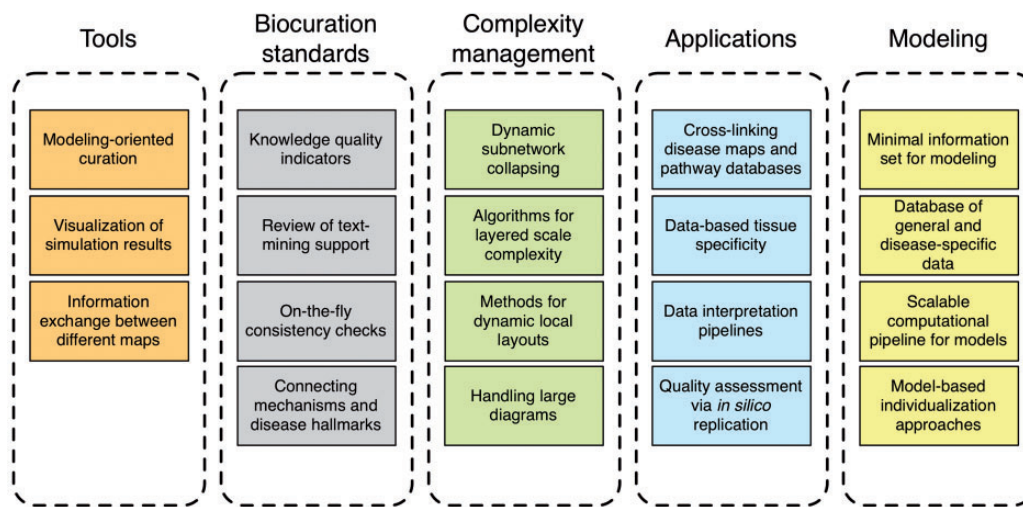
Tools

Modeling-oriented curation

Visualization of simulation results

Information exchange between different maps

Biocuration standards

Knowledge quality indicators

Review of text-mining support

On-the-fly consistency checks

Connecting mechanisms and disease hallmarks

Complexity management

Dynamic subnetwork collapsing

Algorithms for layered scale complexity

Methods for dynamic local layouts

Handling large diagrams

Applications

Cross-linking disease maps and pathway databases

Data-based tissue specificity

Data interpretation pipelines

Quality assessment via *in silico* replication

Modeling

Minimal information set for modeling

Database of general and disease-specific data

Scalable computational pipeline for models

Model-based individualization approaches